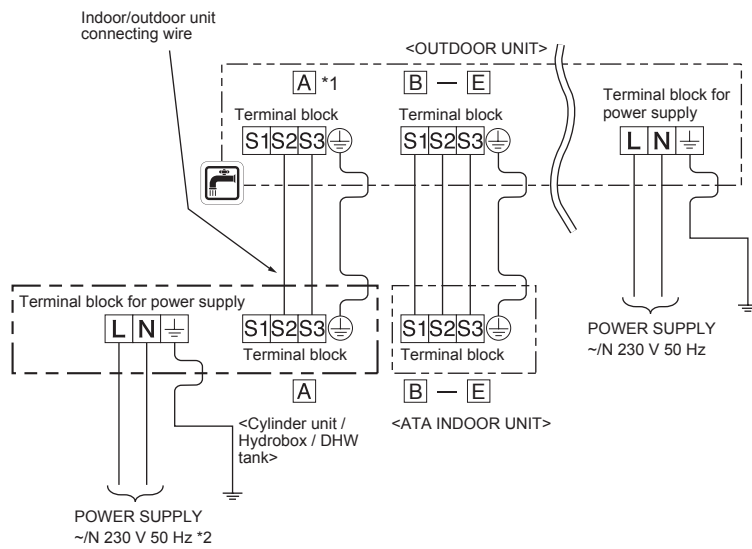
Indoor/outdoor unit connecting wire

<OUTDOOR UNIT>

A *1
Terminal block
S1 S2 S3

B — E
Terminal block
S1 S2 S3

Terminal block for power supply
L N

Terminal block for power supply
L N

S1 S2 S3
Terminal block

A

S1 S2 S3
Terminal block

B — E

POWER SUPPLY
~/N 230 V 50 Hz

<Cylinder unit / Hydrobox / DHW tank>

<ATA INDOOR UNIT>

POWER SUPPLY
~/N 230 V 50 Hz *2